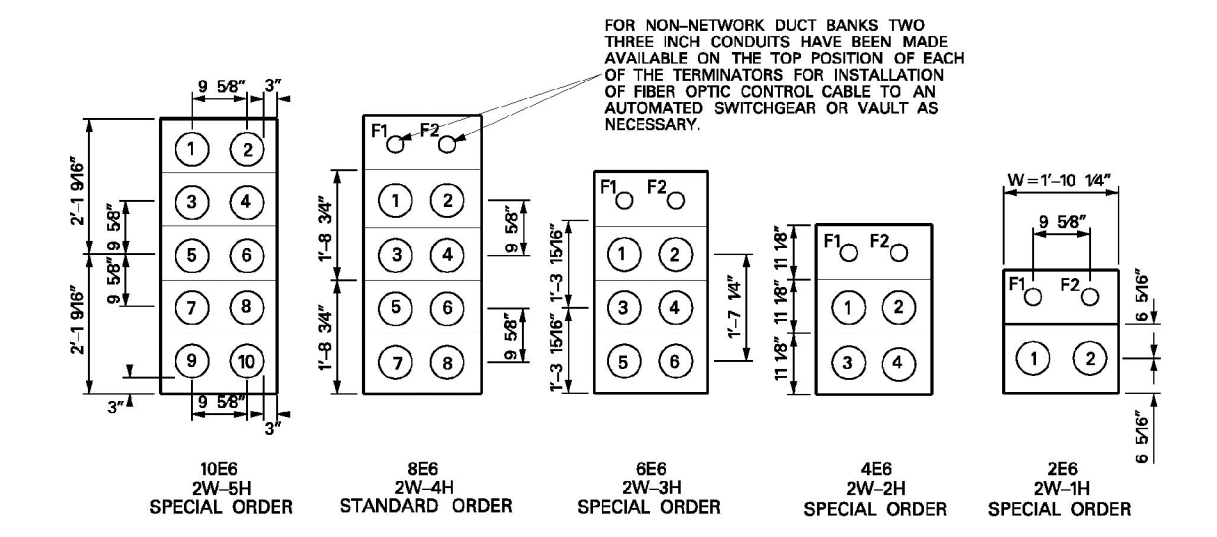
FOR NON–NETWORK DUCT BANKS TWO THREE INCH CONDUITS HAVE BEEN MADE AVAILABLE ON THE TOP POSITION OF EACH OF THE TERMINATORS FOR INSTALLATION OF FIBER OPTIC CONTROL CABLE TO AN AUTOMATED SWITCHGEAR OR VAULT AS NECESSARY.

9 5/8"
3"
2'-1 9/16"
5/8"
9
5/8"
9
2'-1 9/16"
3"
9 5/8"
3"
1
2
3
4
5
6
7
8
9
10

10E6
2W–5H
SPECIAL ORDER

F1
F2
1'-8 3/4"
1'-8 3/4"
9 5/8"
9 5/8"
1
2
3
4
5
6
7
8

8E6
2W–4H
STANDARD ORDER

F1
F2
1'-3 15/16"
1'-3 15/16"
1'-7 1/4"
1
2
3
4
5
6

6E6
2W–3H
SPECIAL ORDER

F1
F2
11 1/8"
11 1/8"
11 1/8"
1
2
3
4

4E6
2W–2H
SPECIAL ORDER

W = 1'-10 1/4"
9 5/8"
F1
F2
6 5/16"
6 5/16"
1
2

2E6
2W–1H
SPECIAL ORDER